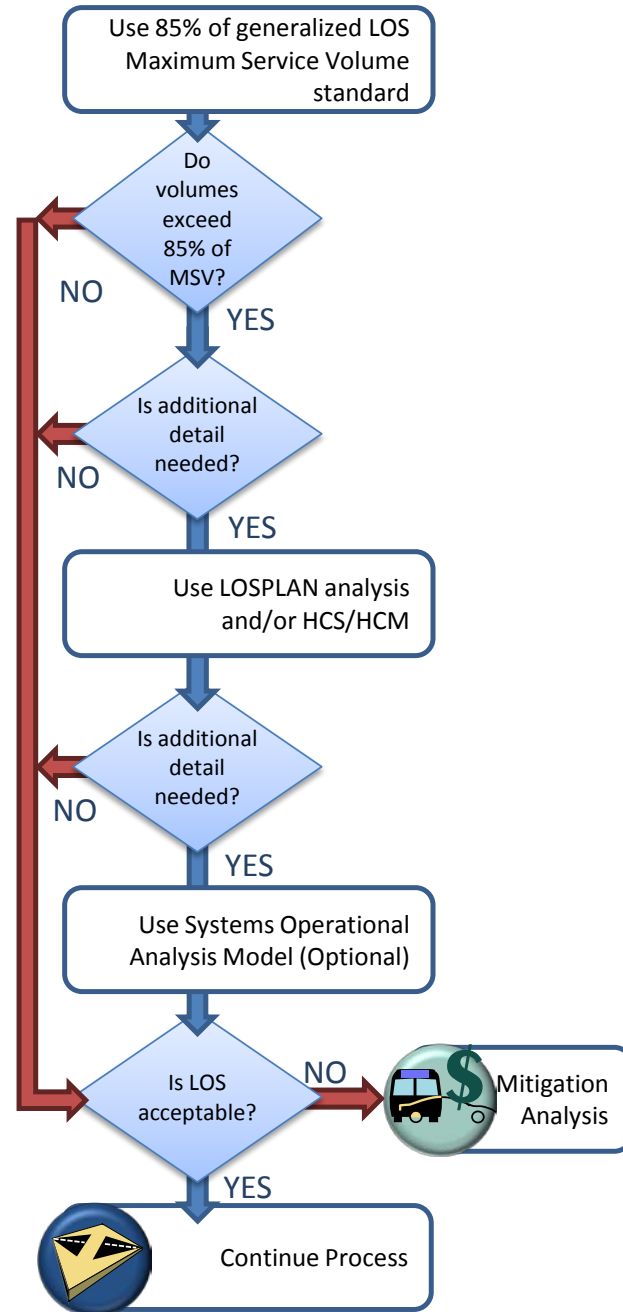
Use 85% of generalized LOS Maximum Service Volume standard

Do volumes exceed 85% of MSV?

NO

YES

Is additional detail needed?

NO

YES

Use LOSPLAN analysis and/or HCS/HCM

Is additional detail needed?

NO

YES

Use Systems Operational Analysis Model (Optional)

Is LOS acceptable?

NO

$

Mitigation Analysis

YES

Continue Process